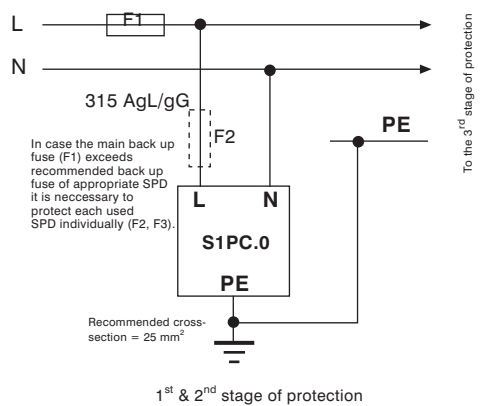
L
F1
N
315 AgL/gG
F2
In case the main back up fuse (F1) exceeds recommended back up fuse of appropriate SPD it is neccessary to protect each used SPD individually (F2, F3).
L
N
S1PC.0
PE
PE
Recommended cross-section = 25 mm$^2$
To the 3$^{rd}$ stage of protection
1$^{st}$ & 2$^{nd}$ stage of protection